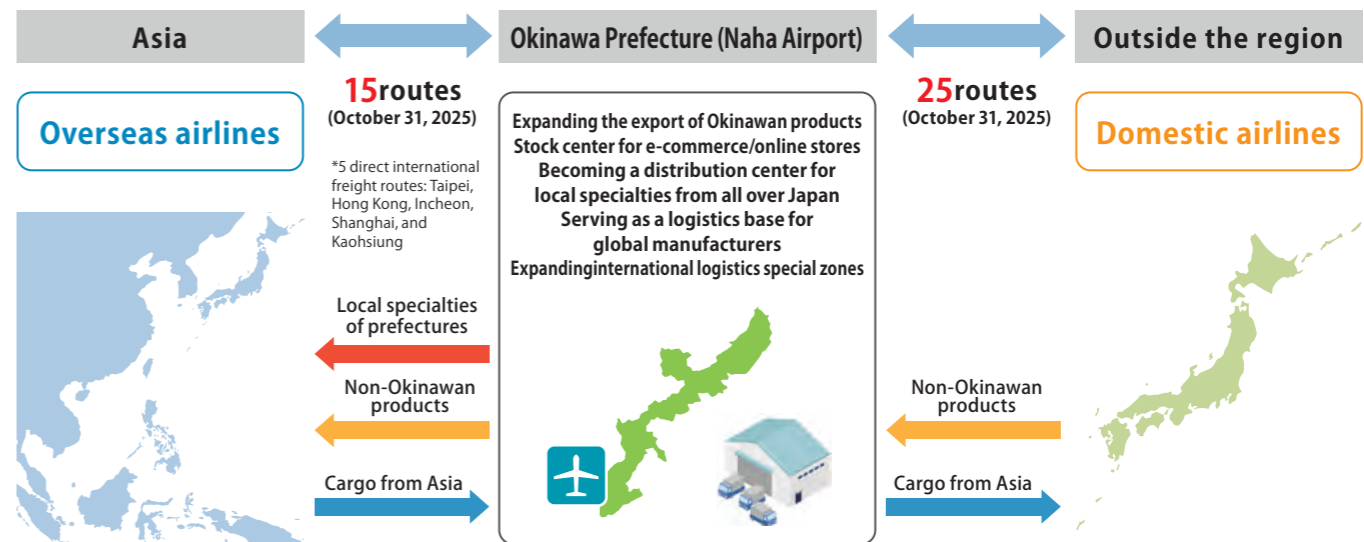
Asia

Okinawa Prefecture (Naha Airport)

Outside the region

15routes
(October 31, 2025)

Overseas airlines

*5 direct international freight routes: Taipei, Hong Kong, Incheon, Shanghai, and Kaohsiung

Expanding the export of Okinawan products
Stock center for e-commerce/online stores
Becoming a distribution center for local specialties from all over Japan
Serving as a logistics base for global manufacturers
Expandinginternational logistics special zones

25routes
(October 31, 2025)

Domestic airlines

Local specialties of prefectures

Non-Okinawan products

Cargo from Asia

Non-Okinawan products

Cargo from Asia